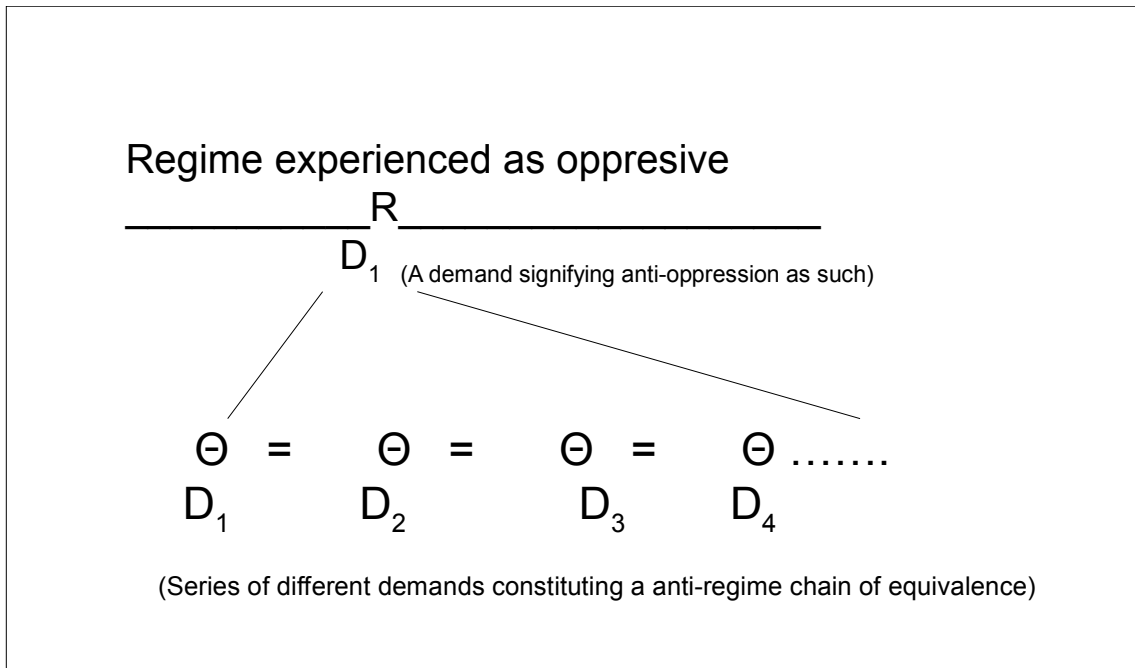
Regime experienced as oppresive

__________R_________________

$D_1$ (A demand signifying anti-oppression as such)

Θ = Θ = Θ = Θ …….

$D_1$ $D_2$ $D_3$ $D_4$

(Series of different demands constituting a anti-regime chain of equivalence)